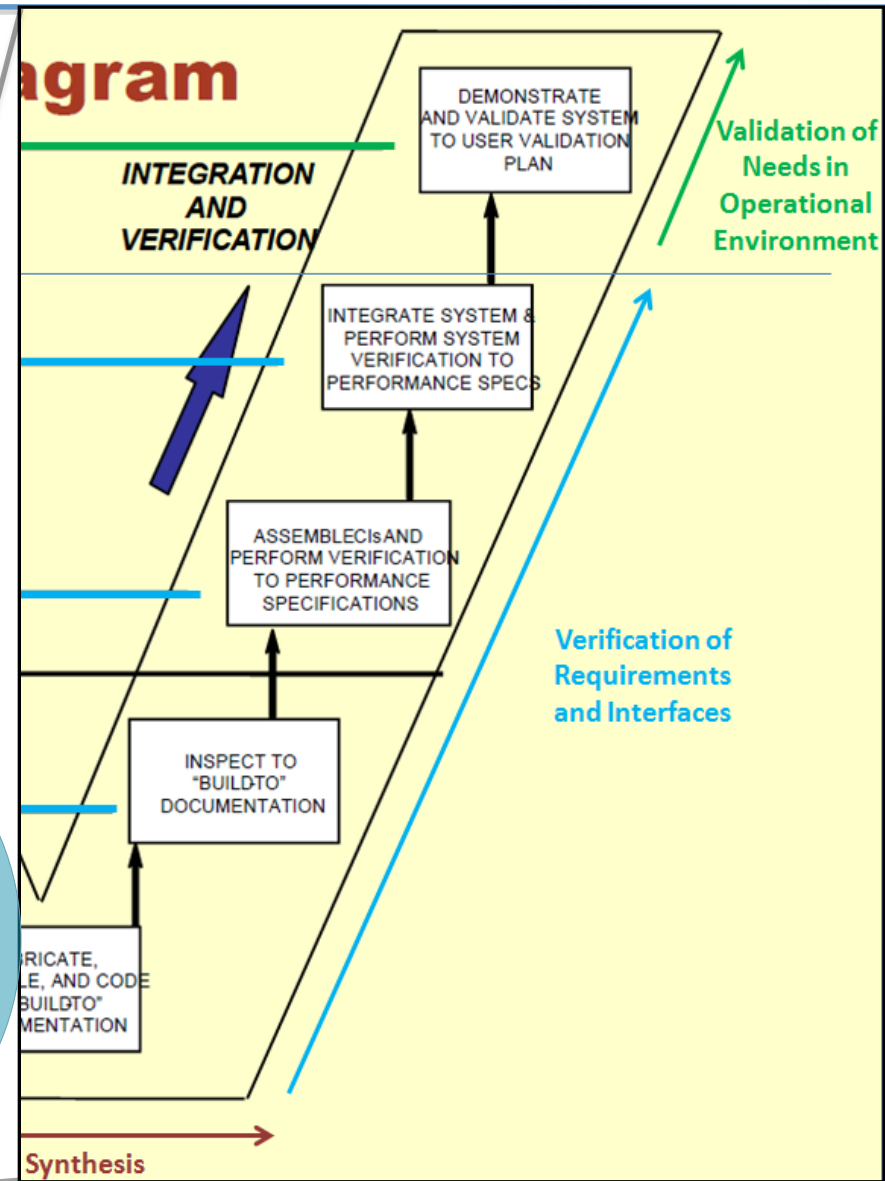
agram

INTEGRATION AND VERIFICATION

DEMONSTRATE AND VALIDATE SYSTEM TO USER VALIDATION PLAN

Validation of Needs in Operational Environment

INTEGRATE SYSTEM & PERFORM SYSTEM VERIFICATION TO PERFORMANCE SPECS

ASSEMBLECIsAND PERFORM VERIFICATION TO PERFORMANCE SPECIFICATIONS

Verification of Requirements and Interfaces

INSPECT TO "BUILDTO" DOCUMENTATION

RICATE, LE, AND CODE BUILDTO" MENTATION

Synthesis